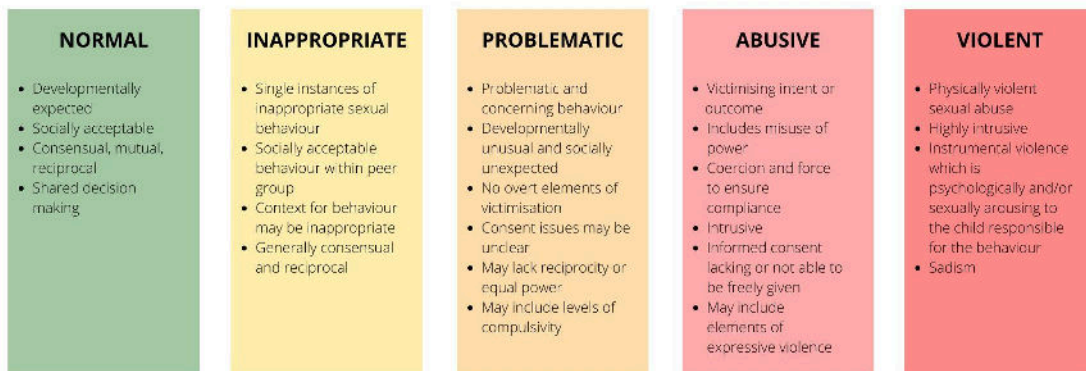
NORMAL

- Developmentally expected
- Socially acceptable
- Consensual, mutual, reciprocal
- Shared decision making

INAPPROPRIATE

- Single instances of inappropriate sexual behaviour
- Socially acceptable behaviour within peer group
- Context for behaviour may be inappropriate
- Generally consensual and reciprocal

PROBLEMATIC

- Problematic and concerning behaviour
- Developmentally unusual and socially unexpected
- No overt elements of victimisation
- Consent issues may be unclear
- May lack reciprocity or equal power
- May include levels of compulsivity

ABUSIVE

- Victimising intent or outcome
- Includes misuse of power
- Coercion and force to ensure compliance
- Intrusive
- Informed consent lacking or not able to be freely given
- May include elements of expressive violence

VIOLENT

- Physically violent sexual abuse
- Highly intrusive
- Instrumental violence which is psychologically and/or sexually arousing to the child responsible for the behaviour
- Sadism